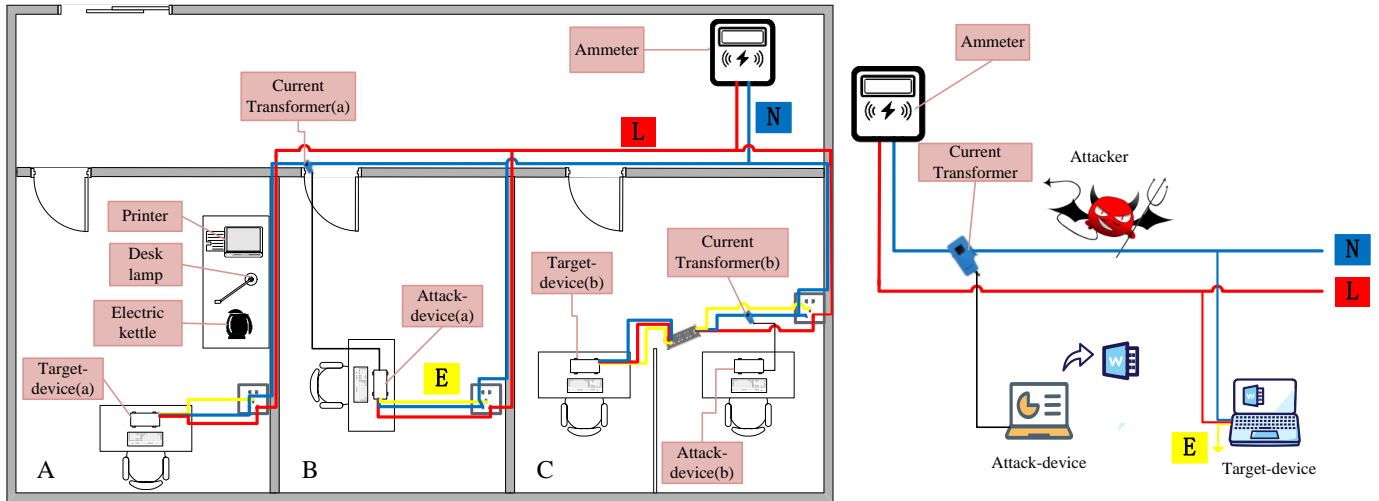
Ammeter

Current Transformer(a)

L

N

Printer

Desk lamp

Electric kettle

Target-device(a)

Attack-device(a)

E

Target-device(b)

Current Transformer(b)

Attack-device(b)

A

B

C

Ammeter

Current Transformer

Attacker

N

L

Attack-device

E

Target-device